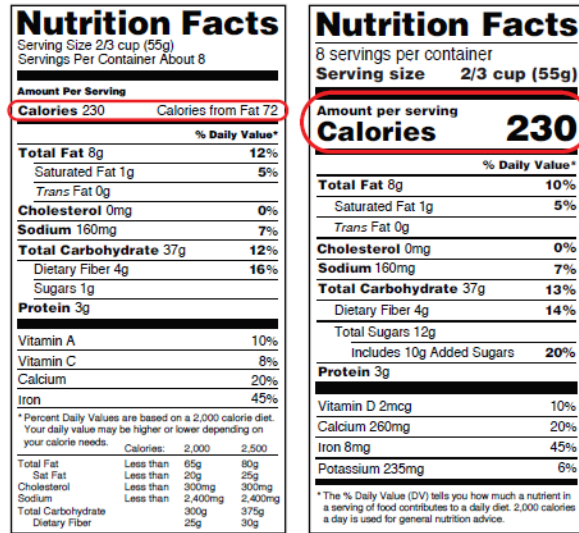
Nutrition Facts
Serving Size 2/3 cup (55g)
Servings Per Container About 8

Amount Per Serving
Calories 230 Calories from Fat 72

% Daily Value*
Total Fat 8g 12%
Saturated Fat 1g 5%
Trans Fat 0g
Cholesterol 0mg 0%
Sodium 160mg 7%
Total Carbohydrate 37g 12%
Dietary Fiber 4g 16%
Sugars 1g
Protein 3g

Vitamin A 10%
Vitamin C 8%
Calcium 20%
Iron 45%

* Percent Daily Values are based on a 2,000 calorie diet. Your daily value may be higher or lower depending on your calorie needs.

| | Calories: | 2,000 | 2,500 |
|---|---|---|---|
| Total Fat | Less than | 65g | 80g |
| Sat Fat | Less than | 20g | 25g |
| Cholesterol | Less than | 300mg | 300mg |
| Sodium | Less than | 2,400mg | 2,400mg |
| Total Carbohydrate | | 300g | 375g |
| Dietary Fiber | | 25g | 30g |

Nutrition Facts
8 servings per container
Serving size 2/3 cup (55g)

Amount per serving
Calories 230

% Daily Value*
Total Fat 8g 10%
Saturated Fat 1g 5%
Trans Fat 0g
Cholesterol 0mg 0%
Sodium 160mg 7%
Total Carbohydrate 37g 13%
Dietary Fiber 4g 14%
Total Sugars 12g
Includes 10g Added Sugars 20%
Protein 3g

Vitamin D 2mcg 10%
Calcium 260mg 20%
Iron 8mg 45%
Potassium 235mg 6%

* The % Daily Value (DV) tells you how much a nutrient in a serving of food contributes to a daily diet. 2,000 calories a day is used for general nutrition advice.